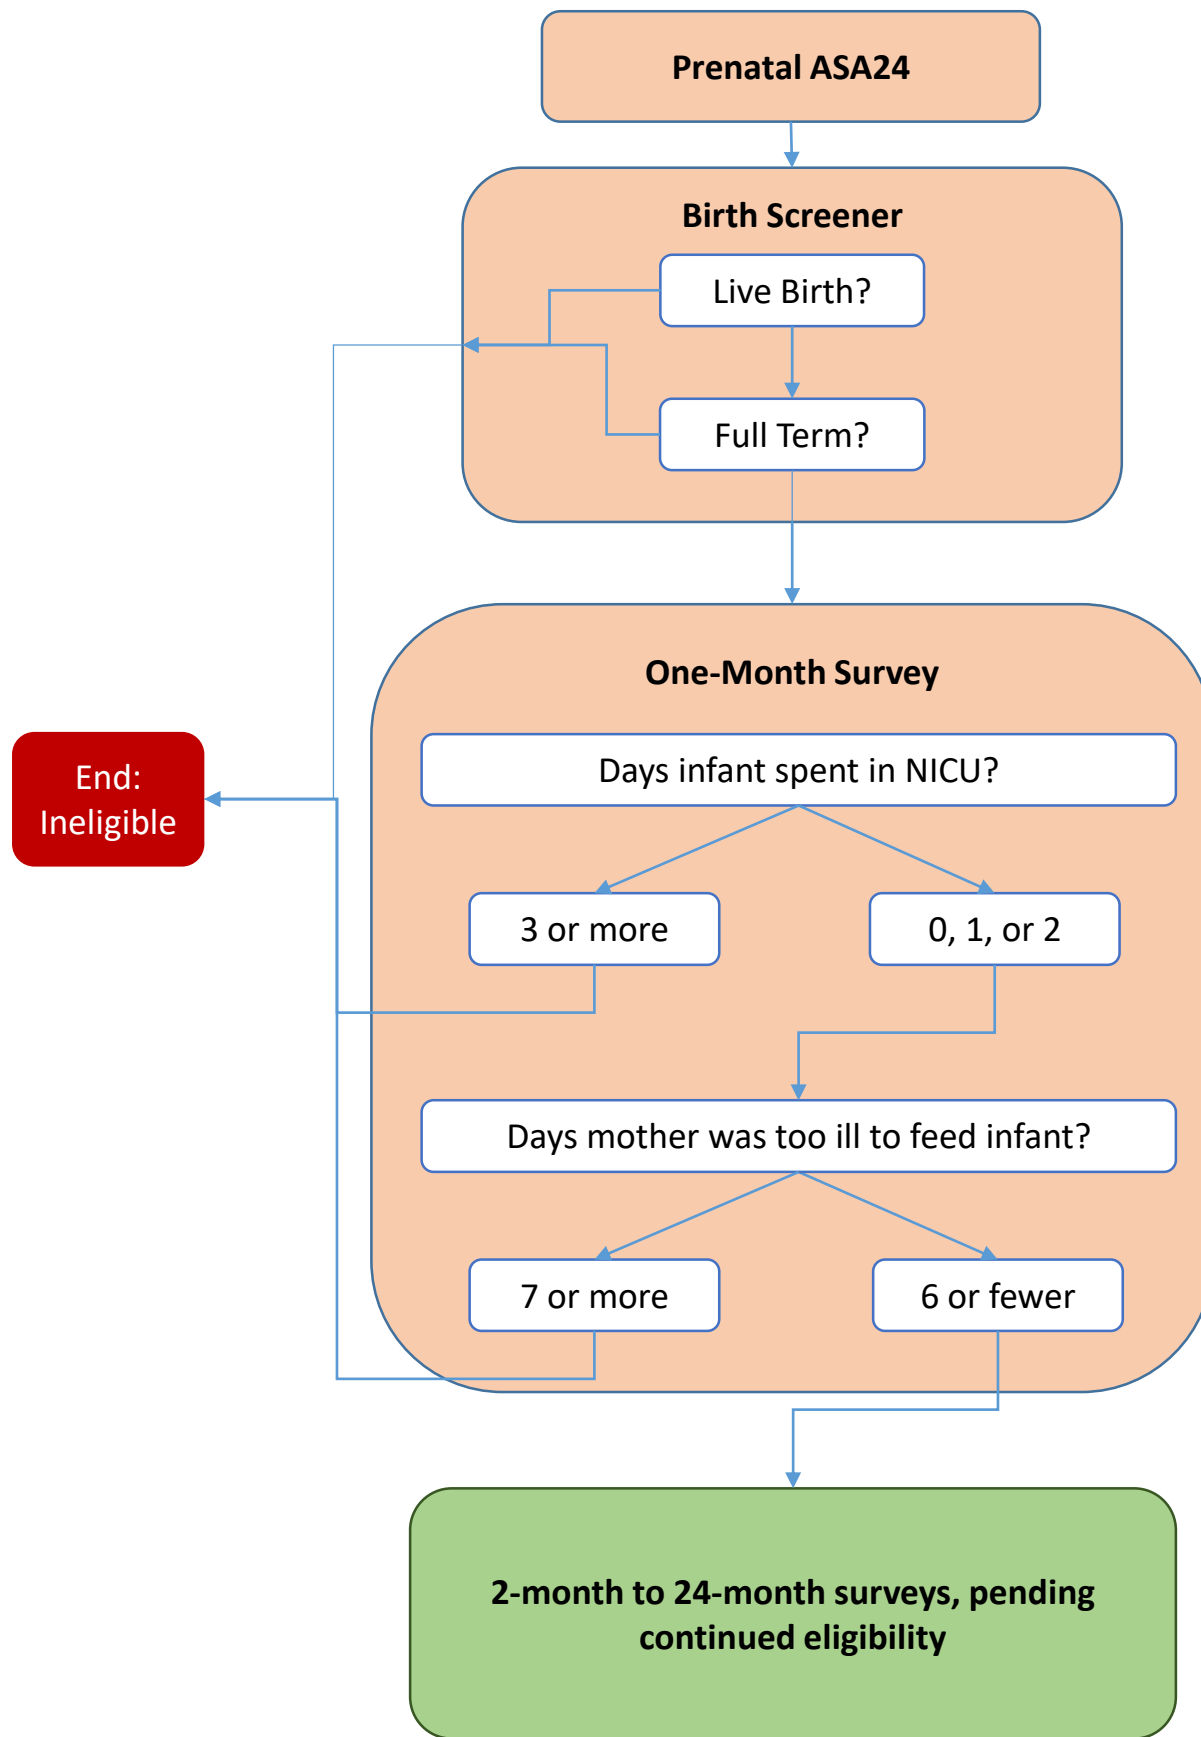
Prenatal ASA24

Birth Screener

Live Birth?

Full Term?

End: Ineligible

One-Month Survey

Days infant spent in NICU?

3 or more

0, 1, or 2

Days mother was too ill to feed infant?

7 or more

6 or fewer

2-month to 24-month surveys, pending continued eligibility